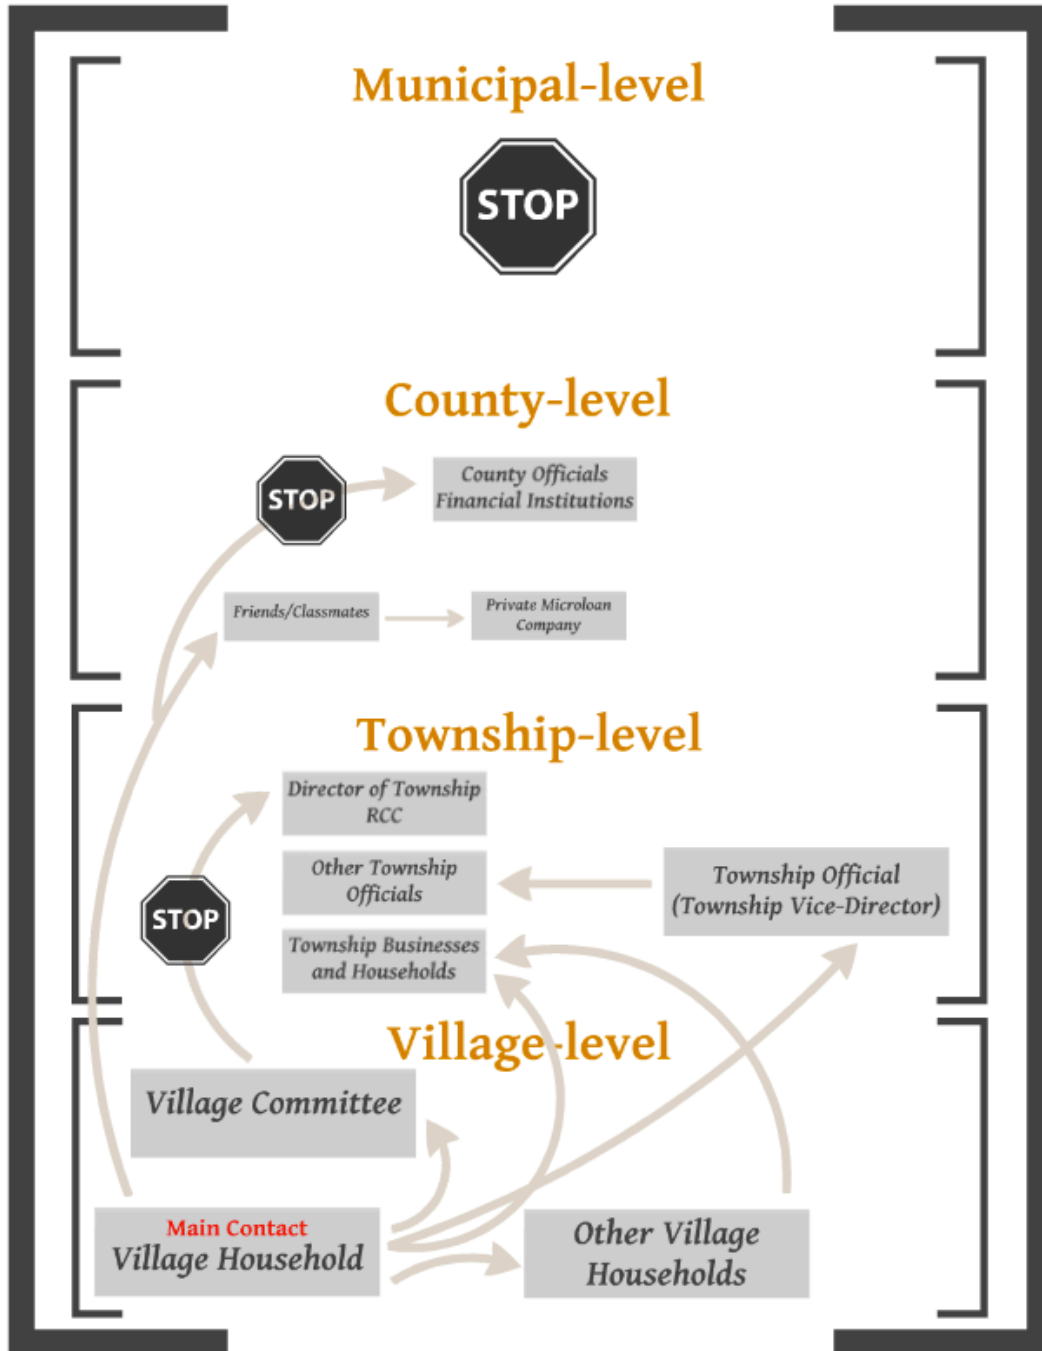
Municipal-level

STOP

County-level

STOP

County Officials
Financial Institutions

Friends/Classmates

Private Microloan Company

Township-level

Director of Township RCC

Other Township Officials

Township Businesses and Households

STOP

Township Official
(Township Vice-Director)

Village-level

Village Committee

Main Contact
Village Household

Other Village Households